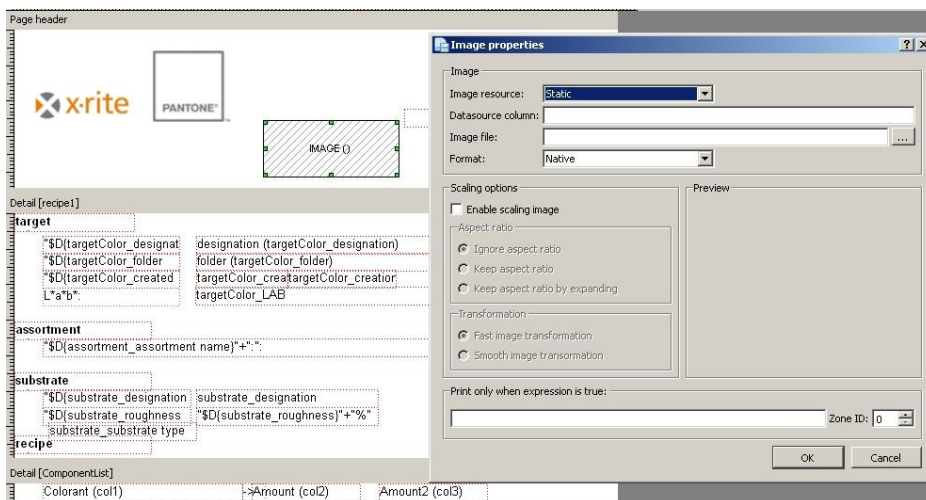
Page header

x·rite

PANTONE

IMAGE ()

Detail [recipe1]

target

"$D(targetColor_designat | designation (targetColor_designation)
"$D(targetColor_folder | folder (targetColor_folder)
"$D(targetColor_created | targetColor_creat | targetColor_creation
L*a*b*: | targetColor_LAB

assortment

"$D(assortment_assortment name)"+":":

substrate

"$D(substrate_designation | substrate_designation
"$D(substrate_roughness | "$D(substrate_roughness)"+"%"
substrate_substrate type

recipe

Detail [ComponentList]

Colorant (col1) | ->Amount (col2) | Amount2 (col3)

Image properties

?

×

Image

Image resource: Static

Datasource column:

Image file:

...

Format: Native

Scaling options

Enable scaling image

Aspect ratio

Ignore aspect ratio

Keep aspect ratio

Keep aspect ratio by expanding

Transformation

Fast image transformation

Smooth image transormation

Preview

Print only when expression is true:

Zone ID: 0

OK

Cancel